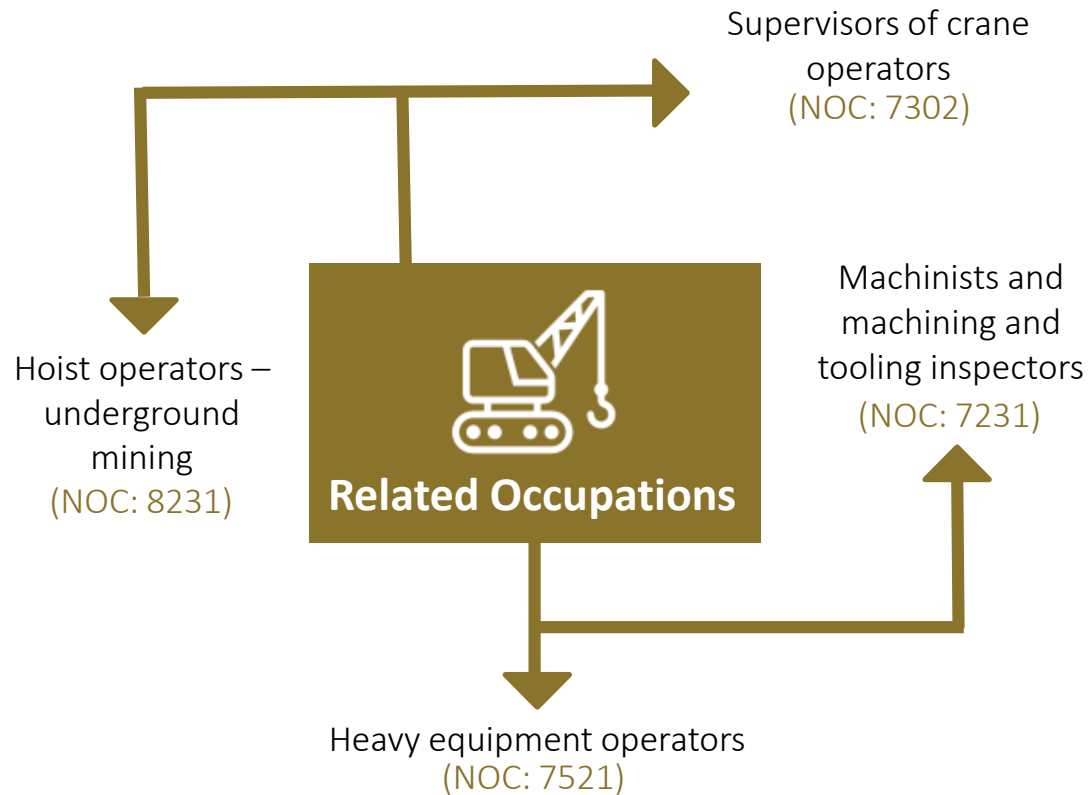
Related Occupations

Supervisors of crane operators
(NOC: 7302)

Hoist operators – underground mining
(NOC: 8231)

Machinists and machining and tooling inspectors
(NOC: 7231)

Heavy equipment operators
(NOC: 7521)